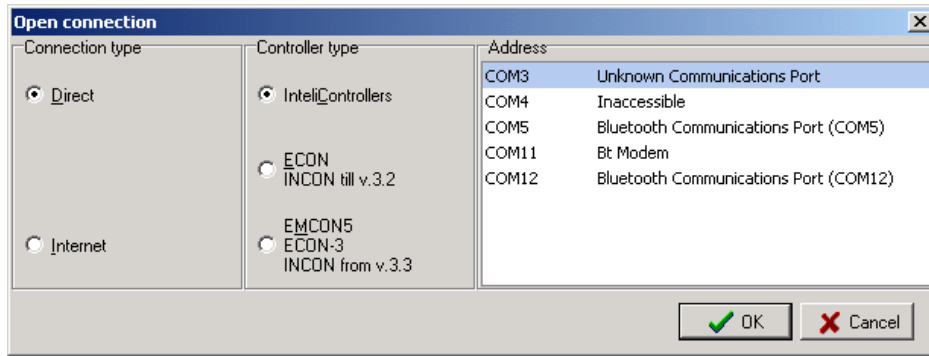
Open connection

Connection type

Direct

Internet

Controller type

InteliControllers

ECON
INCON till v.3.2

EMCON5
ECON-3
INCON from v.3.3

Address

| COM3 | Unknown Communications Port |
|---|---|
| COM4 | Inaccessible |
| COM5 | Bluetooth Communications Port (COM5) |
| COM11 | Bt Modem |
| COM12 | Bluetooth Communications Port (COM12) |

OK

Cancel